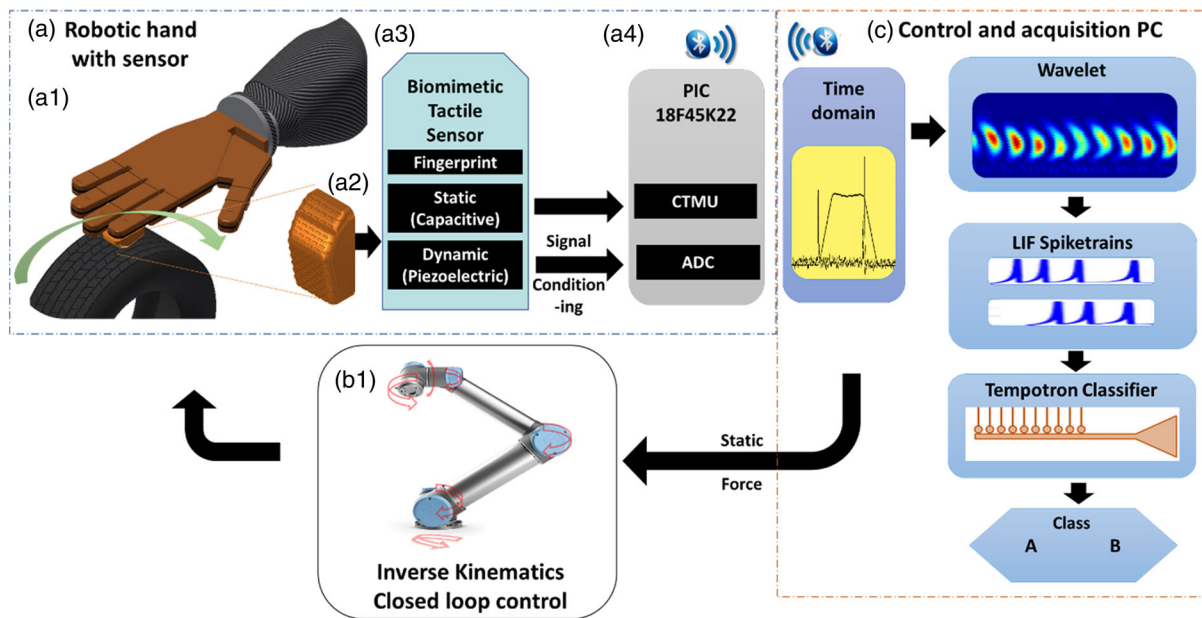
(a) Robotic hand with sensor

(a1)

(a2)

(a3)

Biomimetic Tactile Sensor

Fingerprint

Static (Capacitive)

Dynamic (Piezoelectric)

Signal Condition -ing

(a4)

PIC 18F45K22

CTMU

ADC

(c) Control and acquisition PC

Time domain

Wavelet

LIF Spiketrains

Tempotron Classifier

Class

A B

Static

Force

(b1)

Inverse Kinematics Closed loop control